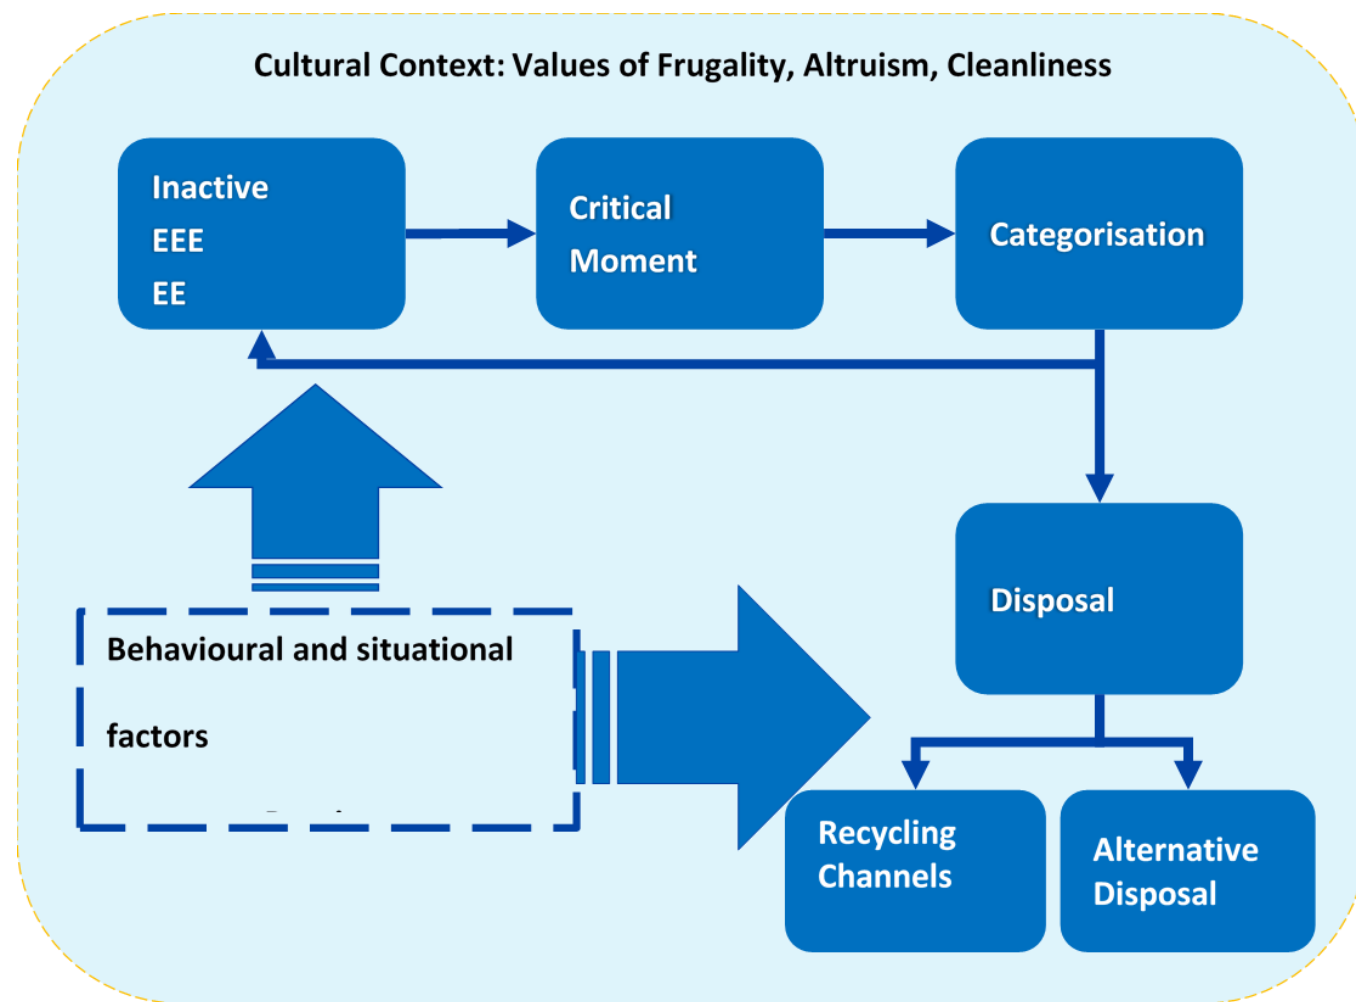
Cultural Context: Values of Frugality, Altruism, Cleanliness

Inactive
EEE
EE

Critical
Moment

Categorisation

Disposal

Behavioural and situational

factors

Recycling
Channels

Alternative
Disposal